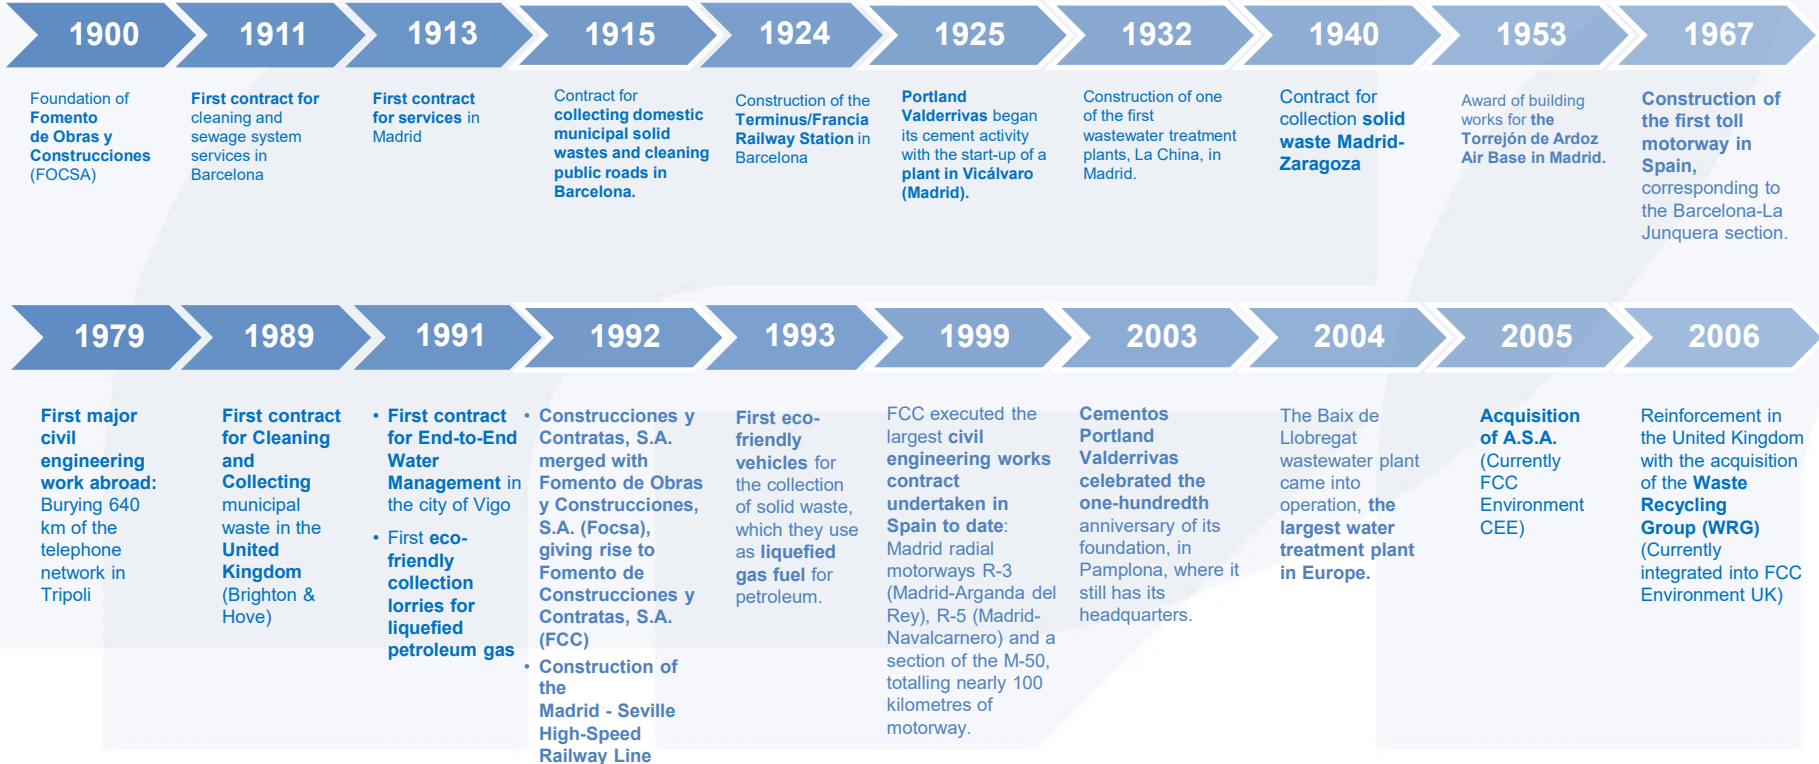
1900 1911 1913 1915 1924 1925 1932 1940 1953 1967

1900
Foundation of Fomento de Obras y Construcciones (FOCSA)

1911
First contract for cleaning and sewage system services in Barcelona

1913
First contract for services in Madrid

1915
Contract for collecting domestic municipal solid wastes and cleaning public roads in Barcelona.

1924
Construction of the Terminus/Francia Railway Station in Barcelona

1925
Portland Valderrivas began its cement activity with the start-up of a plant in Vicálvaro (Madrid).

1932
Construction of one of the first wastewater treatment plants, La China, in Madrid.

1940
Contract for collection solid waste Madrid-Zaragoza

1953
Award of building works for the Torrejón de Ardoz Air Base in Madrid.

1967
Construction of the first toll motorway in Spain, corresponding to the Barcelona-La Junquera section.

1979 1989 1991 1992 1993 1999 2003 2004 2005 2006

1979
First major civil engineering work abroad: Burying 640 km of the telephone network in Tripoli

1989
First contract for Cleaning and Collecting municipal waste in the United Kingdom (Brighton & Hove)

1991
• First contract for End-to-End Water Management in the city of Vigo
• First eco-friendly collection lorries for liquefied petroleum gas

1992
• Construcciones y Contratas, S.A. merged with Fomento de Obras y Construcciones, S.A. (Focsa), giving rise to Fomento de Construcciones y Contratas, S.A. (FCC)
• Construction of the Madrid - Seville High-Speed Railway Line

1993
First eco-friendly vehicles for the collection of solid waste, which they use as liquefied gas fuel for petroleum.

1999
FCC executed the largest civil engineering works contract undertaken in Spain to date: Madrid radial motorways R-3 (Madrid-Arganda del Rey), R-5 (Madrid-Navalcarnero) and a section of the M-50, totalling nearly 100 kilometres of motorway.

2003
Cementos Portland Valderrivas celebrated the one-hundredth anniversary of its foundation, in Pamplona, where it still has its headquarters.

2004
The Baix de Llobregat wastewater plant came into operation, the largest water treatment plant in Europe.

2005
Acquisition of A.S.A. (Currently FCC Environment CEE)

2006
Reinforcement in the United Kingdom with the acquisition of the Waste Recycling Group (WRG) (Currently integrated into FCC Environment UK)